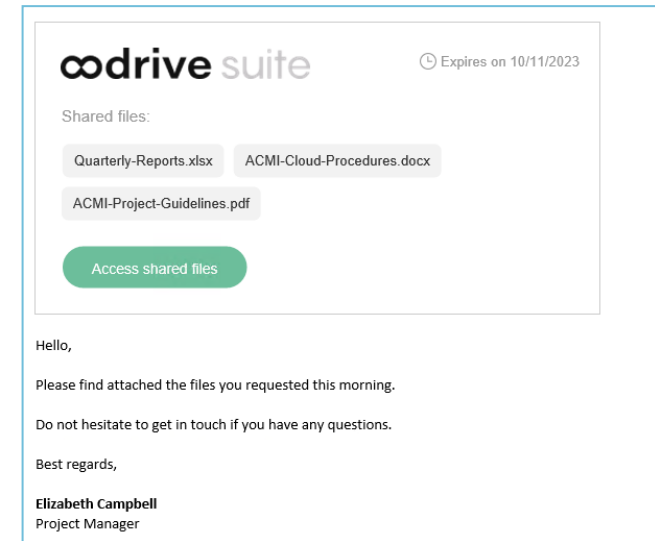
oodrive suite

Expires on 10/11/2023

Shared files:

Quarterly-Reports.xlsx

ACMI-Cloud-Procedures.docx

ACMI-Project-Guidelines.pdf

Access shared files

Hello,

Please find attached the files you requested this morning.

Do not hesitate to get in touch if you have any questions.

Best regards,

**Elizabeth Campbell**
Project Manager